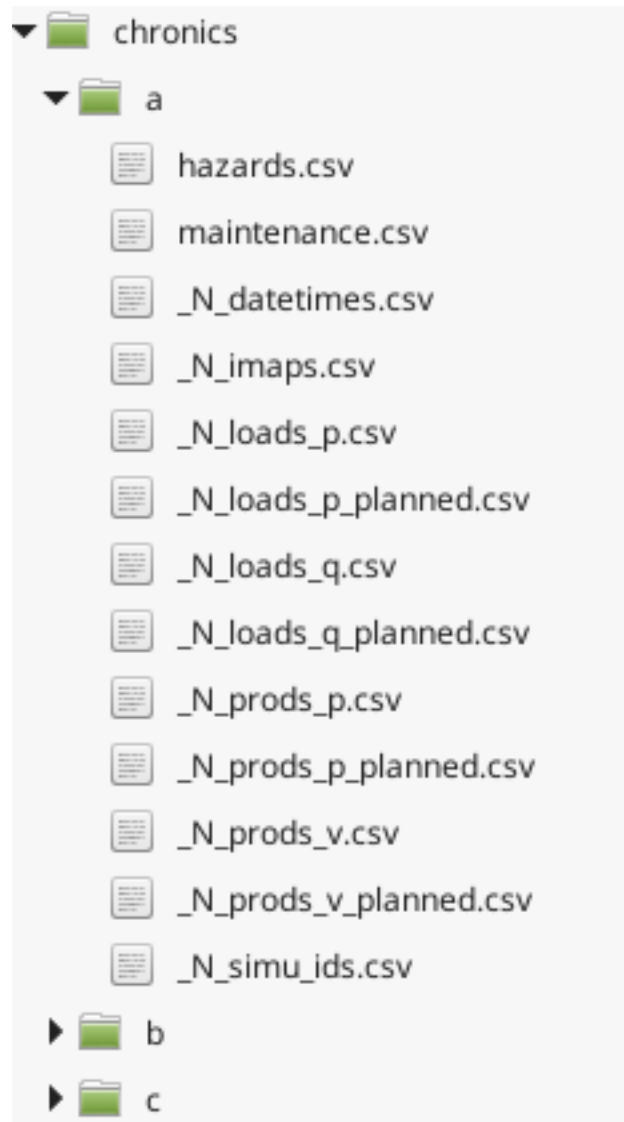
chronics
a
hazards.csv
maintenance.csv
_N_datetimes.csv
_N_imaps.csv
_N_loads_p.csv
_N_loads_p_planned.csv
_N_loads_q.csv
_N_loads_q_planned.csv
_N_prods_p.csv
_N_prods_p_planned.csv
_N_prods_v.csv
_N_prods_v_planned.csv
_N_simu_ids.csv
b
c